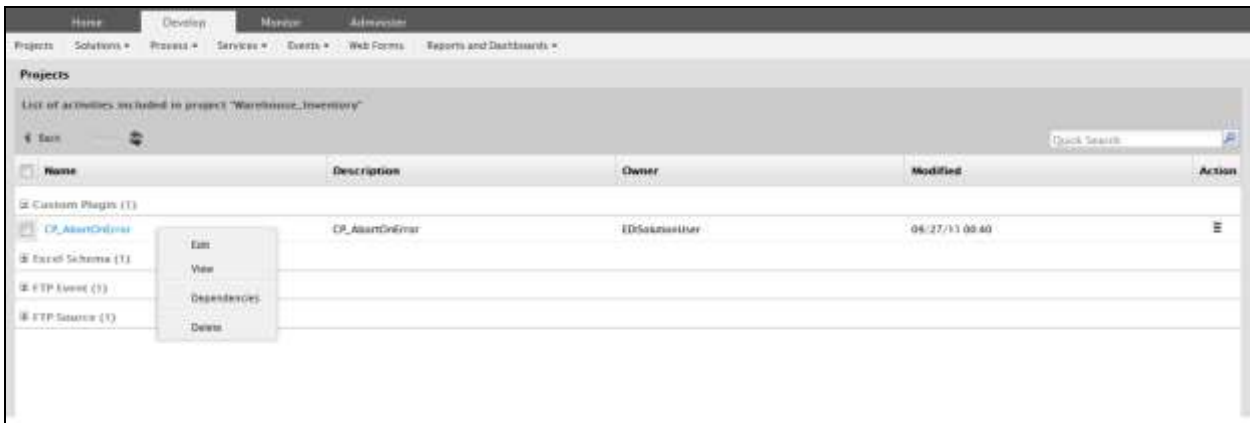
Home Develop Monitor Administer

Projects Solutions ▾ Process ▾ Services ▾ Events ▾ Web Forms Reports and Dashboards ▾

Projects

List of activities included in project "Warehouse_Inventory"

◀ Back

Quick Search

| Name | Description | Owner | Modified | Action |
|---|---|---|---|---|
| ⊟ Custom Plugin (1) | | | | |
| CP_AbortOnError | CP_AbortOnError | EDISolutionUser | 06/27/11 00:40 | |
| ⊞ Excel Schema (1) | | | | |
| ⊞ FTP Event (1) | | | | |
| ⊞ FTP Source (1) | | | | |

Edit
View
Dependencies
Delete